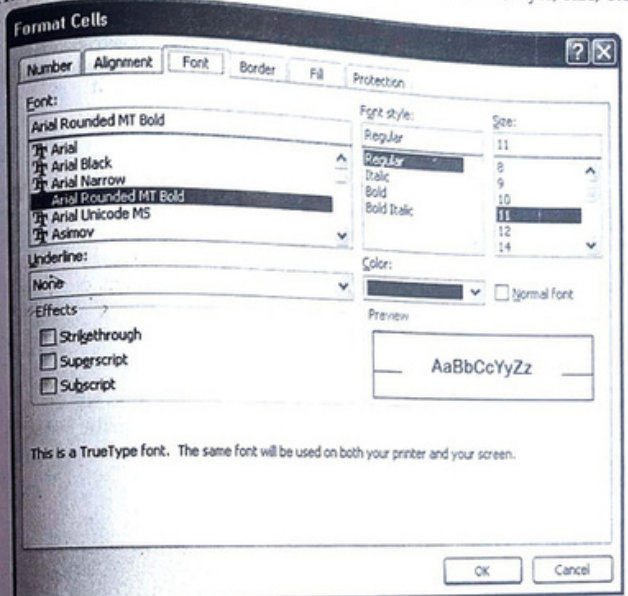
Format Cells

Number | Alignment | Font | Border | Fill | Protection

Font:
Arial Rounded MT Bold
Arial
Arial Black
Arial Narrow
Arial Rounded MT Bold
Arial Unicode MS
Asimov

Font style:
Regular
Regular
Italic
Bold
Bold Italic

Size:
11
8
9
10
11
12
14

Underline:
None

Color:

Normal font

Effects
Strikethrough
Superscript
Subscript

Preview
AaBbCcYyZz

This is a TrueType font. The same font will be used on both your printer and your screen.

OK | Cancel